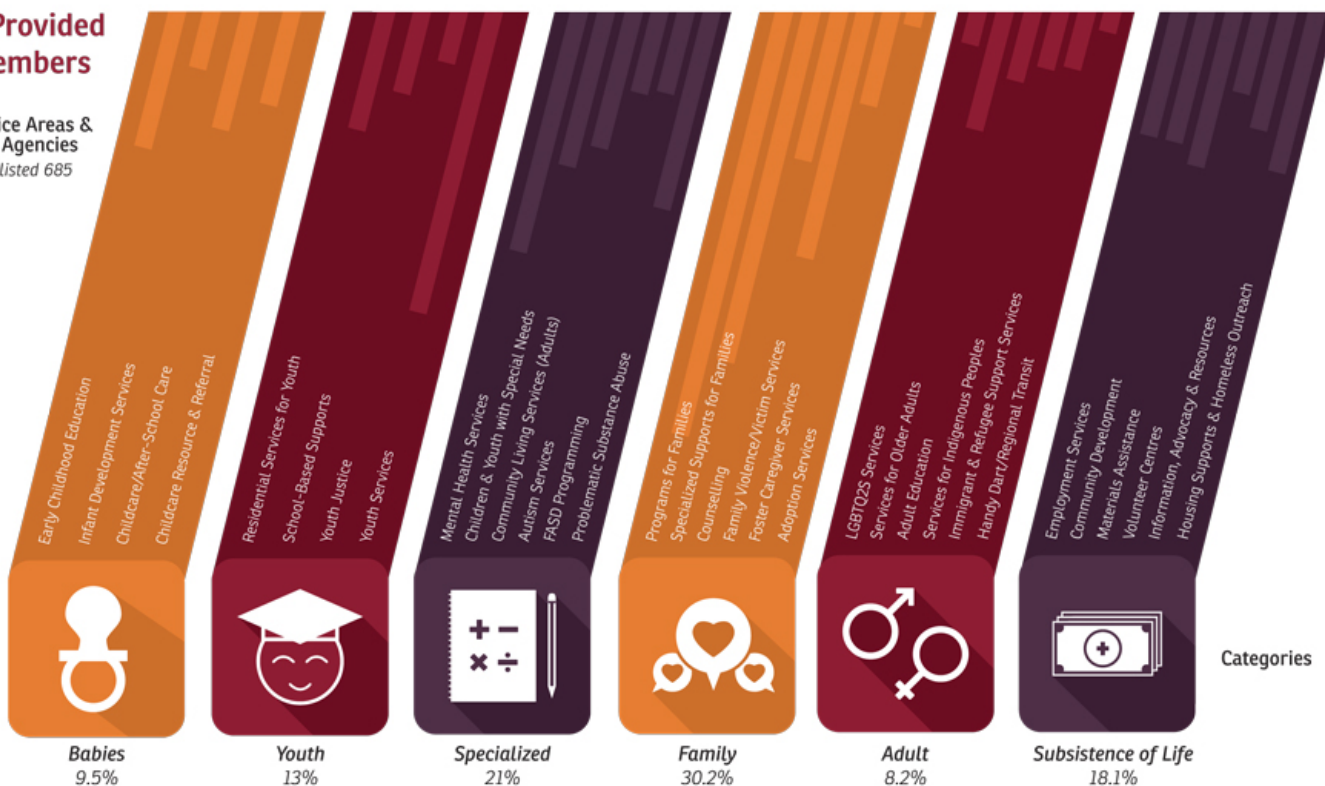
Provided
embers

ice Areas &
Agencies
listed 685

Early Childhood Education
Infant Development Services
Childcare/After-School Care
Childcare Resource & Referral

Residential Services for Youth
School-Based Supports
Youth Justice
Youth Services

Mental Health Services
Children & Youth with Special Needs
Community Living Services (Adults)
Autism Services
FASD Programming
Problematic Substance Abuse

Programs for Families
Specialized Supports for Families
Counselling
Family Violence/Victim Services
Foster Caregiver Services
Adoption Services

LGBTQ2S Services
Services for Older Adults
Adult Education
Services for Indigenous Peoples
Immigrant & Refugee Support Services
Handy Dart/Regional Transit

Employment Services
Community Development
Materials Assistance
Volunteer Centres
Information, Advocacy & Resources
Housing Supports & Homeless Outreach

Categories

Babies
9.5%

Youth
13%

Specialized
21%

Family
30.2%

Adult
8.2%

Subsistence of Life
18.1%